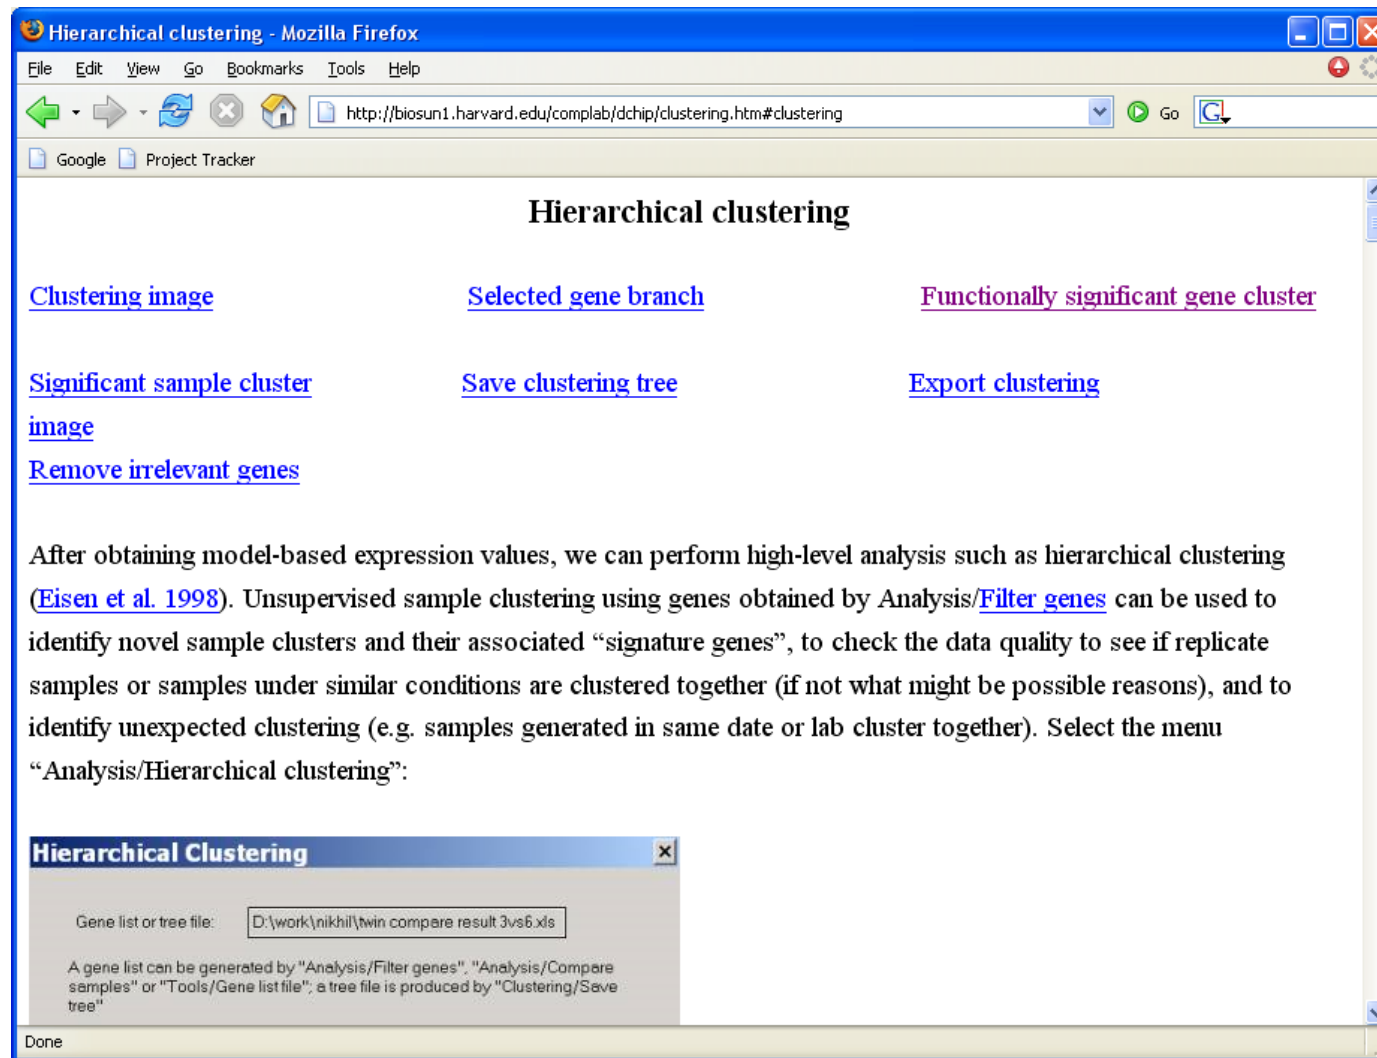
Hierarchical clustering - Mozilla Firefox

File Edit View Go Bookmarks Tools Help

http://biosun1.harvard.edu/complab/dchip/clustering.htm#clustering

Go

Google Project Tracker

Hierarchical clustering

Clustering image

Selected gene branch

Functionally significant gene cluster

Significant sample cluster image

Save clustering tree

Export clustering

Remove irrelevant genes

After obtaining model-based expression values, we can perform high-level analysis such as hierarchical clustering (Eisen et al. 1998). Unsupervised sample clustering using genes obtained by Analysis/Filter genes can be used to identify novel sample clusters and their associated "signature genes", to check the data quality to see if replicate samples or samples under similar conditions are clustered together (if not what might be possible reasons), and to identify unexpected clustering (e.g. samples generated in same date or lab cluster together). Select the menu "Analysis/Hierarchical clustering":

Hierarchical Clustering

Gene list or tree file: D:\work\nikhil\twin compare result 3vs6.xls

A gene list can be generated by "Analysis/Filter genes", "Analysis/Compare samples" or "Tools/Gene list file"; a tree file is produced by "Clustering/Save tree"

Done